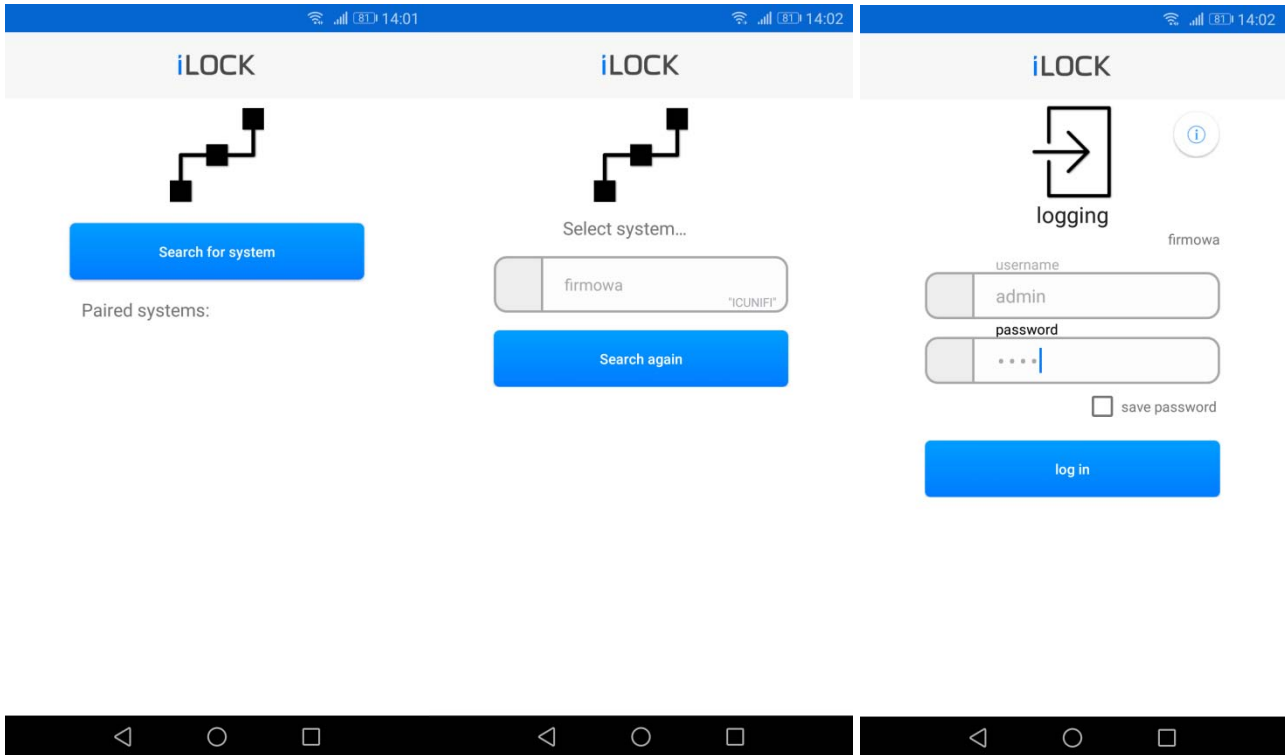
81 14:01

iLOCK

Search for system

Paired systems:

81 14:02

iLOCK

Select system...

firmowa
"ICUNIFI"

Search again

81 14:02

iLOCK

logging

firmowa

username

admin

password

••••

save password

log in